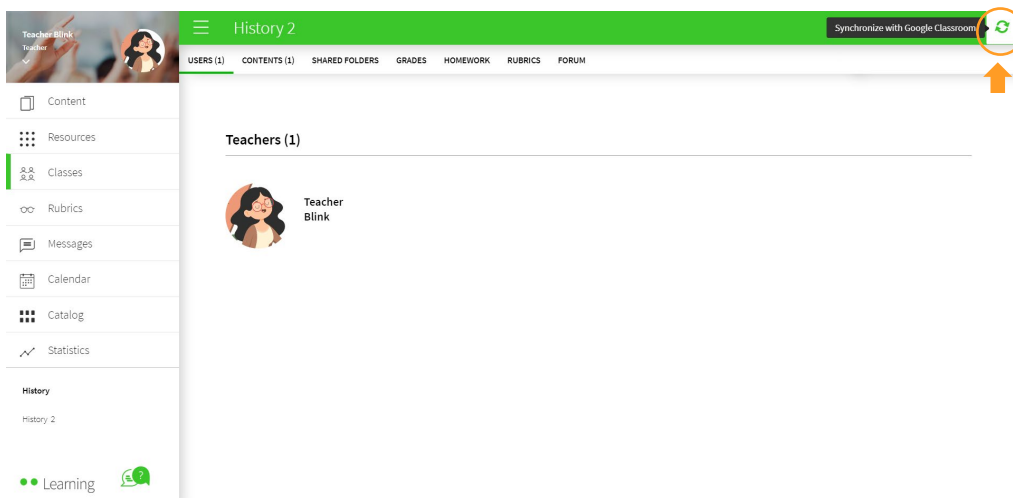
Teacher Blink
Teacher

History 2

Synchronize with Google Classroom

USERS (1) CONTENTS (1) SHARED FOLDERS GRADES HOMEWORK RUBRICS FORUM

Content
Resources
Classes
Rubrics
Messages
Calendar
Catalog
Statistics

History
History 2

Learning

?

Teachers (1)

Teacher Blink